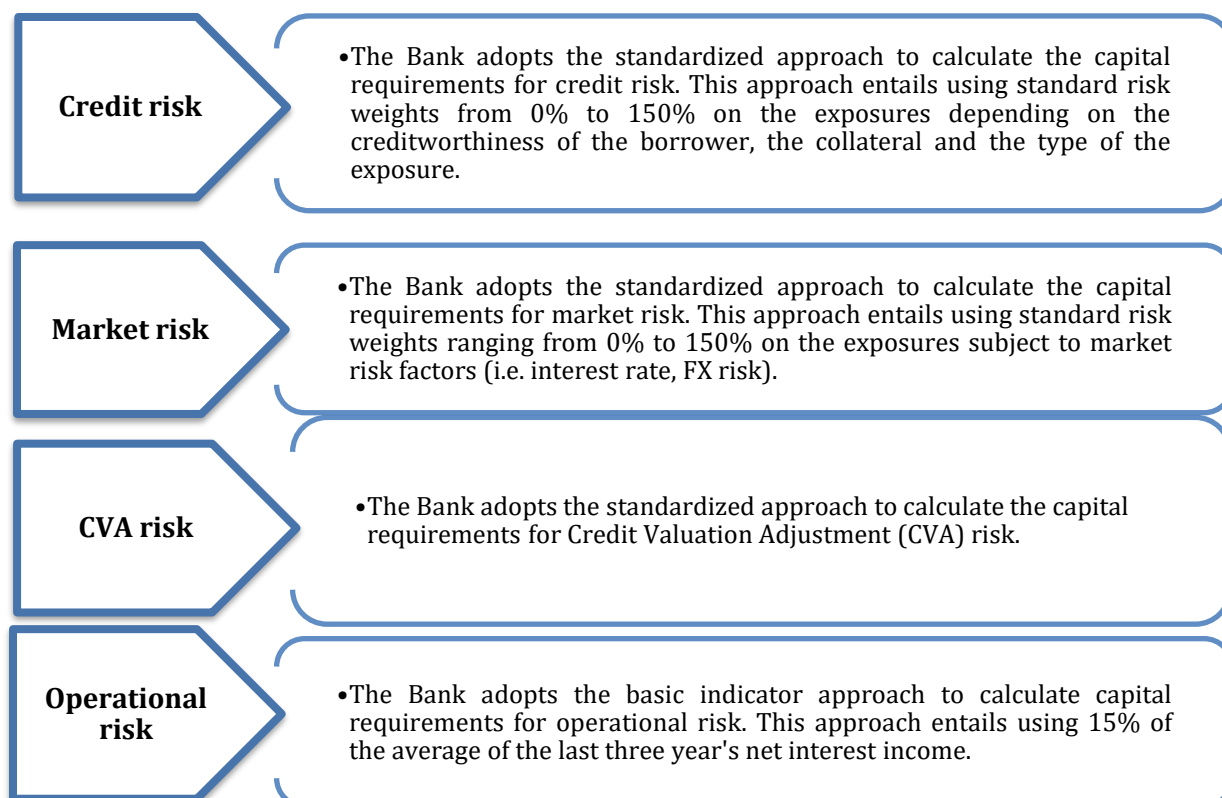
Credit risk

•The Bank adopts the standardized approach to calculate the capital requirements for credit risk. This approach entails using standard risk weights from 0% to 150% on the exposures depending on the creditworthiness of the borrower, the collateral and the type of the exposure.

Market risk

•The Bank adopts the standardized approach to calculate the capital requirements for market risk. This approach entails using standard risk weights ranging from 0% to 150% on the exposures subject to market risk factors (i.e. interest rate, FX risk).

CVA risk

•The Bank adopts the standardized approach to calculate the capital requirements for Credit Valuation Adjustment (CVA) risk.

Operational risk

•The Bank adopts the basic indicator approach to calculate capital requirements for operational risk. This approach entails using 15% of the average of the last three year's net interest income.